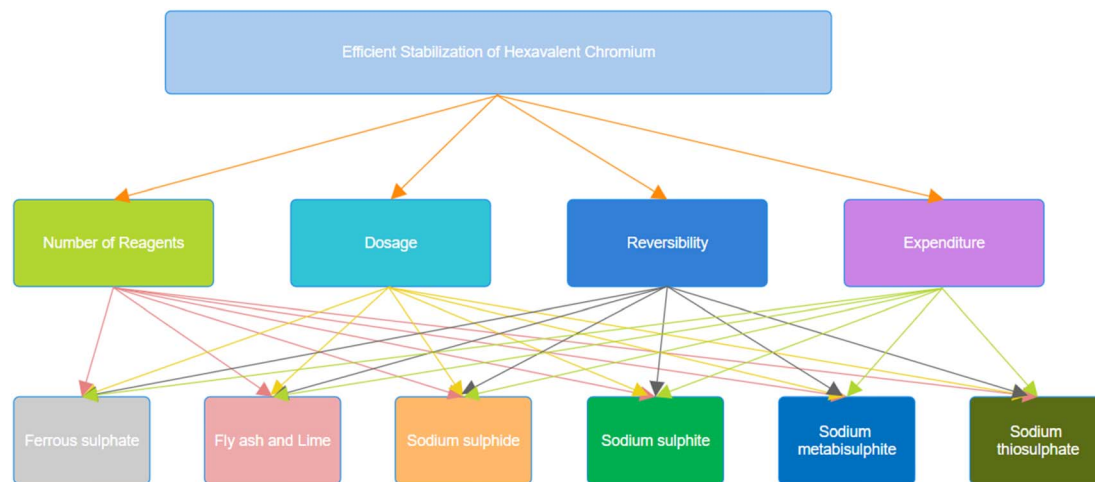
Efficient Stabilization of Hexavalent Chromium

Number of Reagents

Dosage

Reversibility

Expenditure

Ferrous sulphate

Fly ash and Lime

Sodium sulphide

Sodium sulphite

Sodium metabisulphite

Sodium thiosulphate